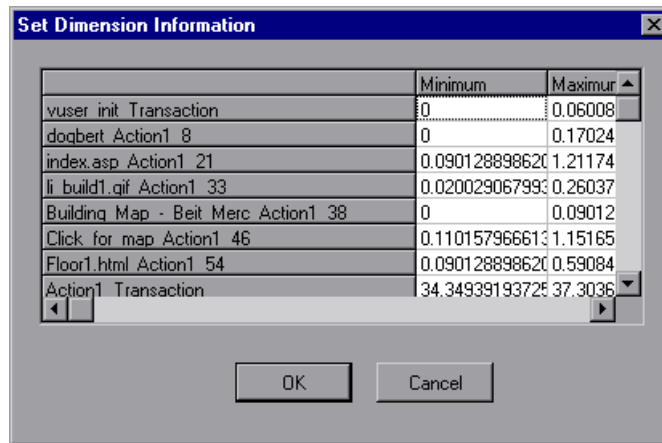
Set Dimension Information

|  | Minimum | Maximur |
|---|---|---|
| vuser init Transaction | 0 | 0.06008 |
| dogbert Action1 8 | 0 | 0.17024 |
| index.asp Action1 21 | 0.090128898620 | 1.21174 |
| li build1.gif Action1 33 | 0.020029067993 | 0.26037 |
| Building Map - Beit Merc Action1 38 | 0 | 0.09012 |
| Click for map Action1 46 | 0.110157966613 | 1.15165 |
| Floor1.html Action1 54 | 0.090128898620 | 0.59084 |
| Action1 Transaction | 34.34939193725 | 37.3036 |

OK

Cancel